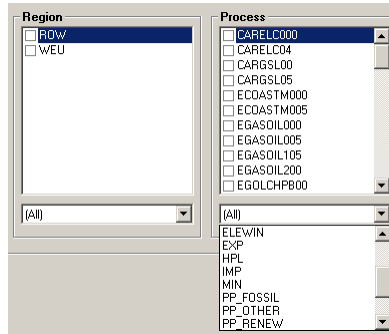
Region
ROW
WEU
(All)

Process
CARELC000
CARELC04
CARGSL00
CARGSL05
ECOASTM000
ECOASTM005
EGASOIL000
EGASOIL005
EGASOIL105
EGASOIL200
EGOLCHPB00
(All)
ELEWIN
EXP
HPL
IMP
MIN
PP_FOSSIL
PP_OTHER
PP_RENEW